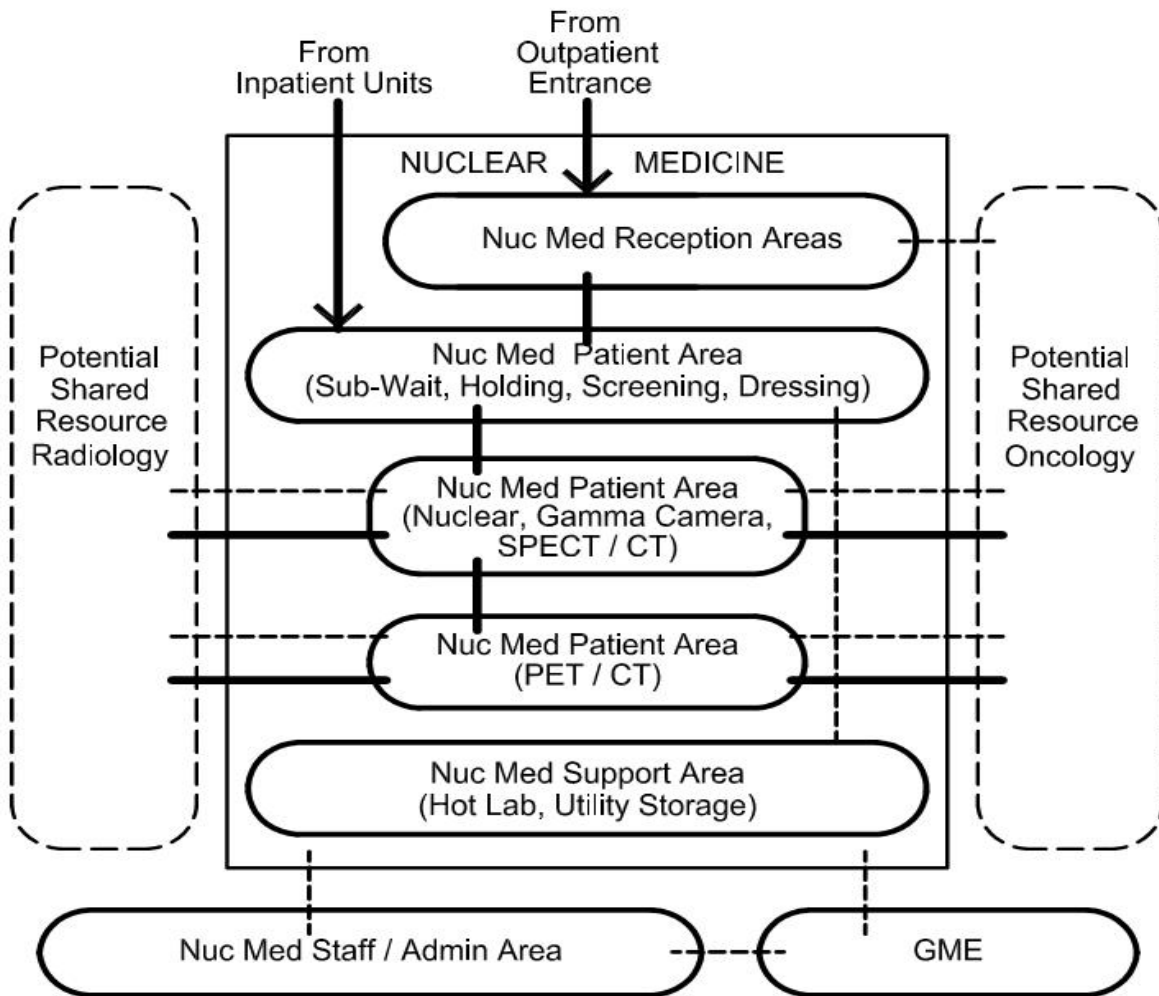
From Inpatient Units

From Outpatient Entrance

NUCLEAR MEDICINE

Nuc Med Reception Areas

Potential Shared Resource Radiology

Nuc Med Patient Area (Sub-Wait, Holding, Screening, Dressing)

Potential Shared Resource Oncology

Nuc Med Patient Area (Nuclear, Gamma Camera, SPECT / CT)

Nuc Med Patient Area (PET / CT)

Nuc Med Support Area (Hot Lab, Utility Storage)

Nuc Med Staff / Admin Area

GME